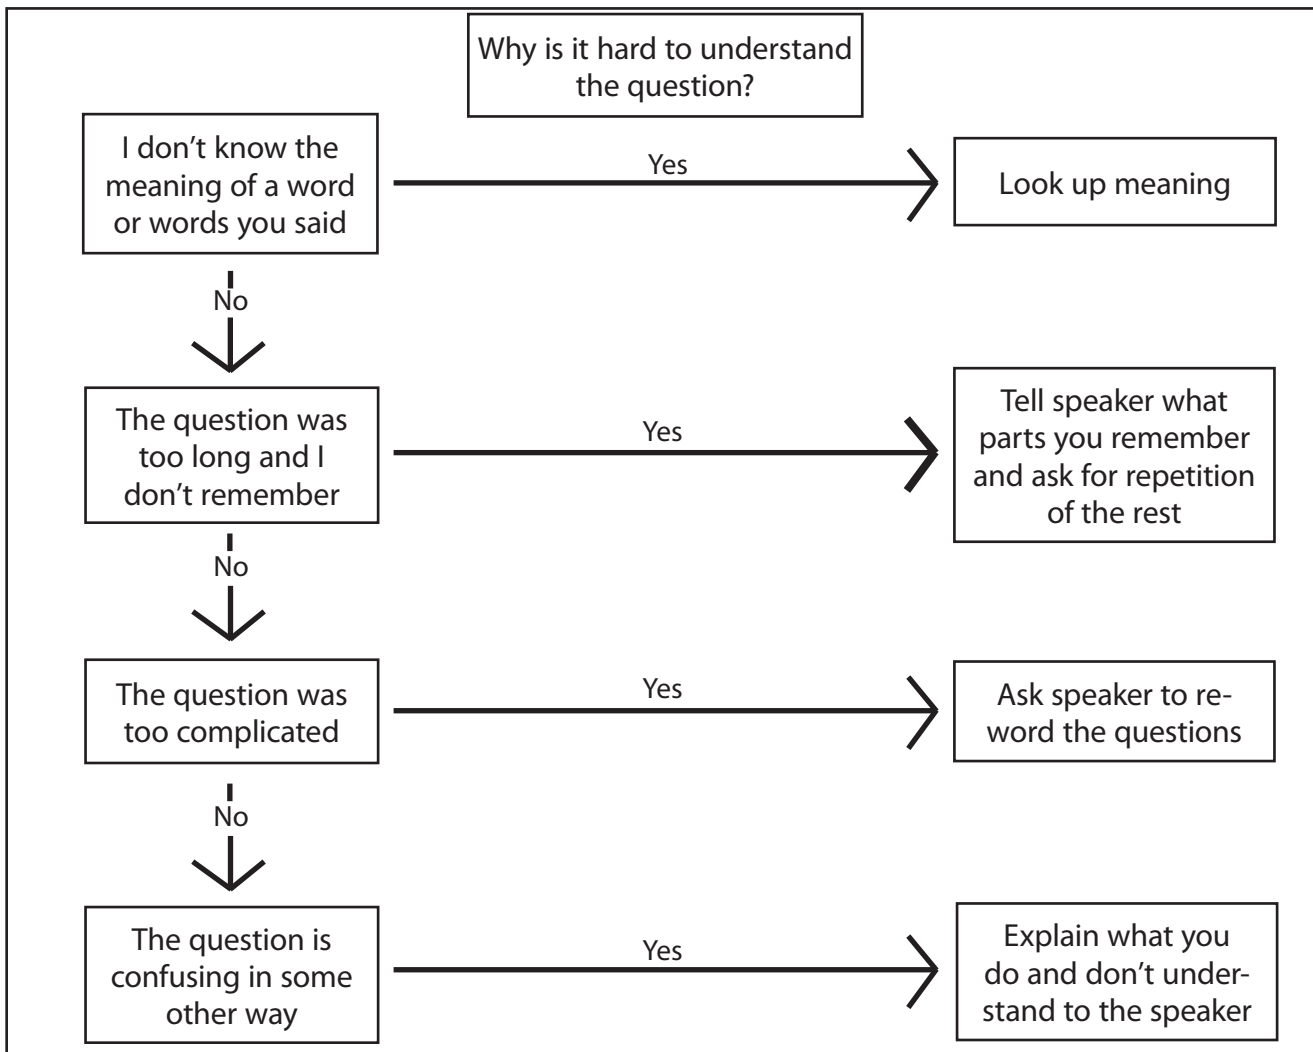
Why is it hard to understand the question?

I don't know the meaning of a word or words you said

Yes

Look up meaning

No

The question was too long and I don't remember

Yes

Tell speaker what parts you remember and ask for repetition of the rest

No

The question was too complicated

Yes

Ask speaker to reword the questions

No

The question is confusing in some other way

Yes

Explain what you do and don't understand to the speaker